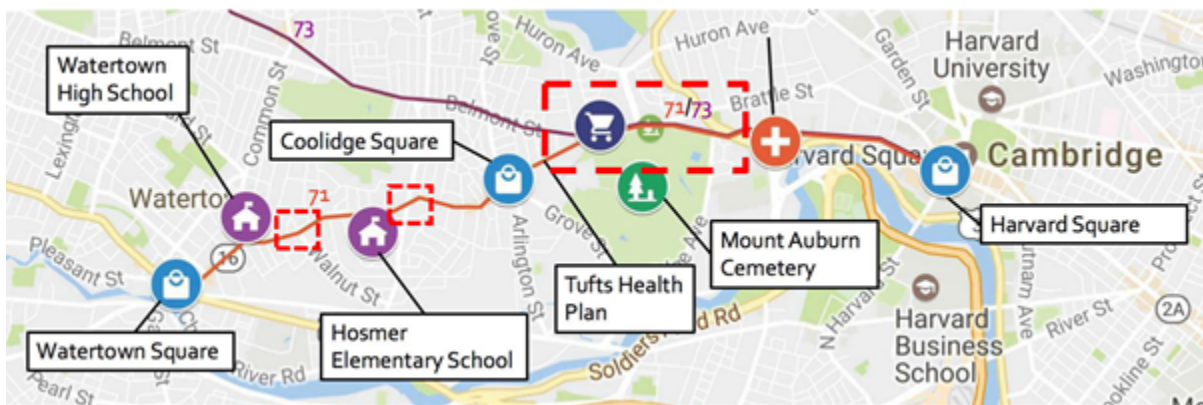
73
Belmont St
Huron Ave
Huron Ave
Garden St
Harvard University
Washington
Watertown High School
Common St
Belmont St
71/73
Brattle St
Coolidge Square
Harvard Square
Cambridge
Lexington
Waterto
71
Grove St
Mount Auburn Cemetery
Harvard Square
Pleasant St
16
Walnut St
Arlington St
Tufts Health Plan
Hosmer Elementary School
Soldiers Field Rd
N Harvard St
Harvard Business School
River St
2A
Watertown Square
Pearl St
River Rd